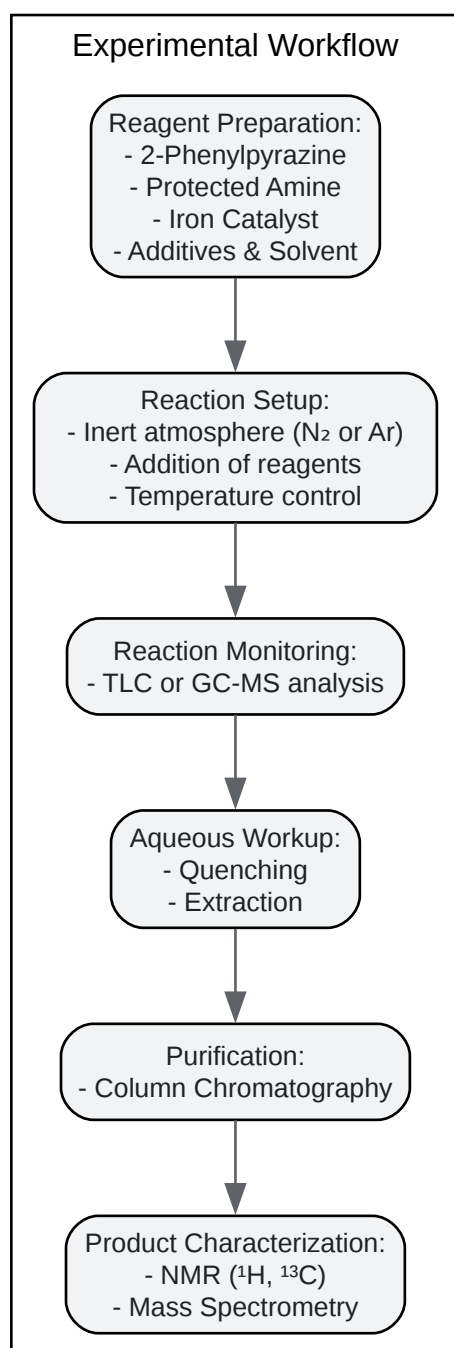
Experimental Workflow

Reagent Preparation:
- 2-Phenylpyrazine
- Protected Amine
- Iron Catalyst
- Additives & Solvent

Reaction Setup:
- Inert atmosphere ($N_2$ or Ar)
- Addition of reagents
- Temperature control

Reaction Monitoring:
- TLC or GC-MS analysis

Aqueous Workup:
- Quenching
- Extraction

Purification:
- Column Chromatography

Product Characterization:
- NMR ($^1H$, $^{13}C$)
- Mass Spectrometry